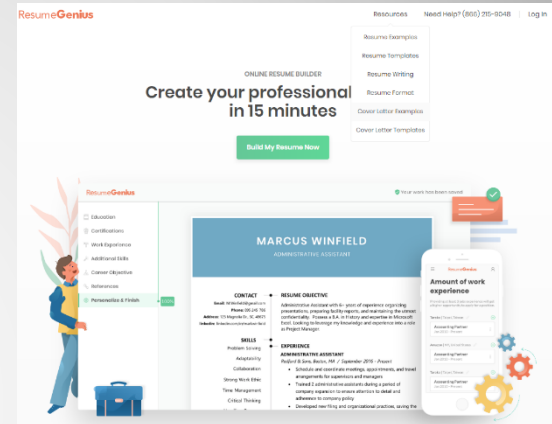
ResumeGenius

Resources Need Help? (866) 215-9048 Log in

Resume Examples
Resume Templates
Resume Writing
Resume Format
Cover Letter Examples
Cover Letter Templates

ONLINE RESUME BUILDER

Create your professional in 15 minutes

Build My Resume Now

ResumeGenius

Your work has been saved

Education
Certifications
Work Experience
Additional Skills
Career Objective
References
Personalize & Finish 100%

MARCUS WINFIELD
ADMINISTRATIVE ASSISTANT

CONTACT
Email
Phone
Address
LinkedIn

RESUME OBJECTIVE
Administrative Assistant with 6+ years of experience organizing presentations, preparing facility reports, and maintaining the utmost confidentiality. Possess a B.A. in History and expertise in Microsoft Excel. Looking to leverage my knowledge and experience into a role as Project Manager.

SKILLS
Problem Solving
Adaptability
Collaboration
Strong Work Ethic
Time Management
Critical Thinking

EXPERIENCE
ADMINISTRATIVE ASSISTANT
Redford & Sons, Boston, MA / September 2016 – Present
Schedule and coordinate meetings, appointments, and travel arrangements for supervisors and managers
Trained 2 administrative assistants during a period of company expansion to ensure attention to detail and adherence to company policy
Developed new filing and organizational practices, saving the

ResumeGenius

Amount of work experience

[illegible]
Accounting Fashion
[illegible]
Accounting Fashion
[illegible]
Accounting Fashion